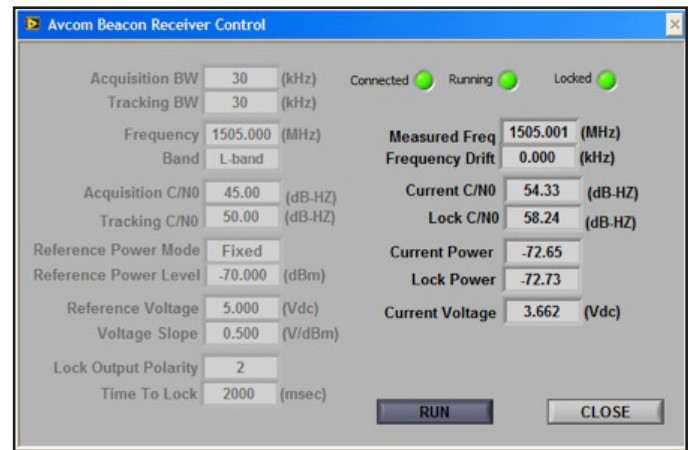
Avcom Beacon Receiver Control

Acquisition BW 30 (kHz)
Tracking BW 30 (kHz)

Frequency 1505.000 (MHz)
Band L-band

Acquisition C/N0 45.00 (dB-HZ)
Tracking C/N0 50.00 (dB-HZ)

Reference Power Mode Fixed
Reference Power Level -70.000 (dBm)

Reference Voltage 5.000 (Vdc)
Voltage Slope 0.500 (V/dBm)

Lock Output Polarity 2
Time To Lock 2000 (msec)

Connected Running Locked

Measured Freq 1505.001 (MHz)
Frequency Drift 0.000 (kHz)

Current C/N0 54.33 (dB-HZ)
Lock C/N0 58.24 (dB-HZ)

Current Power -72.65
Lock Power -72.73

Current Voltage 3.662 (Vdc)

RUN CLOSE